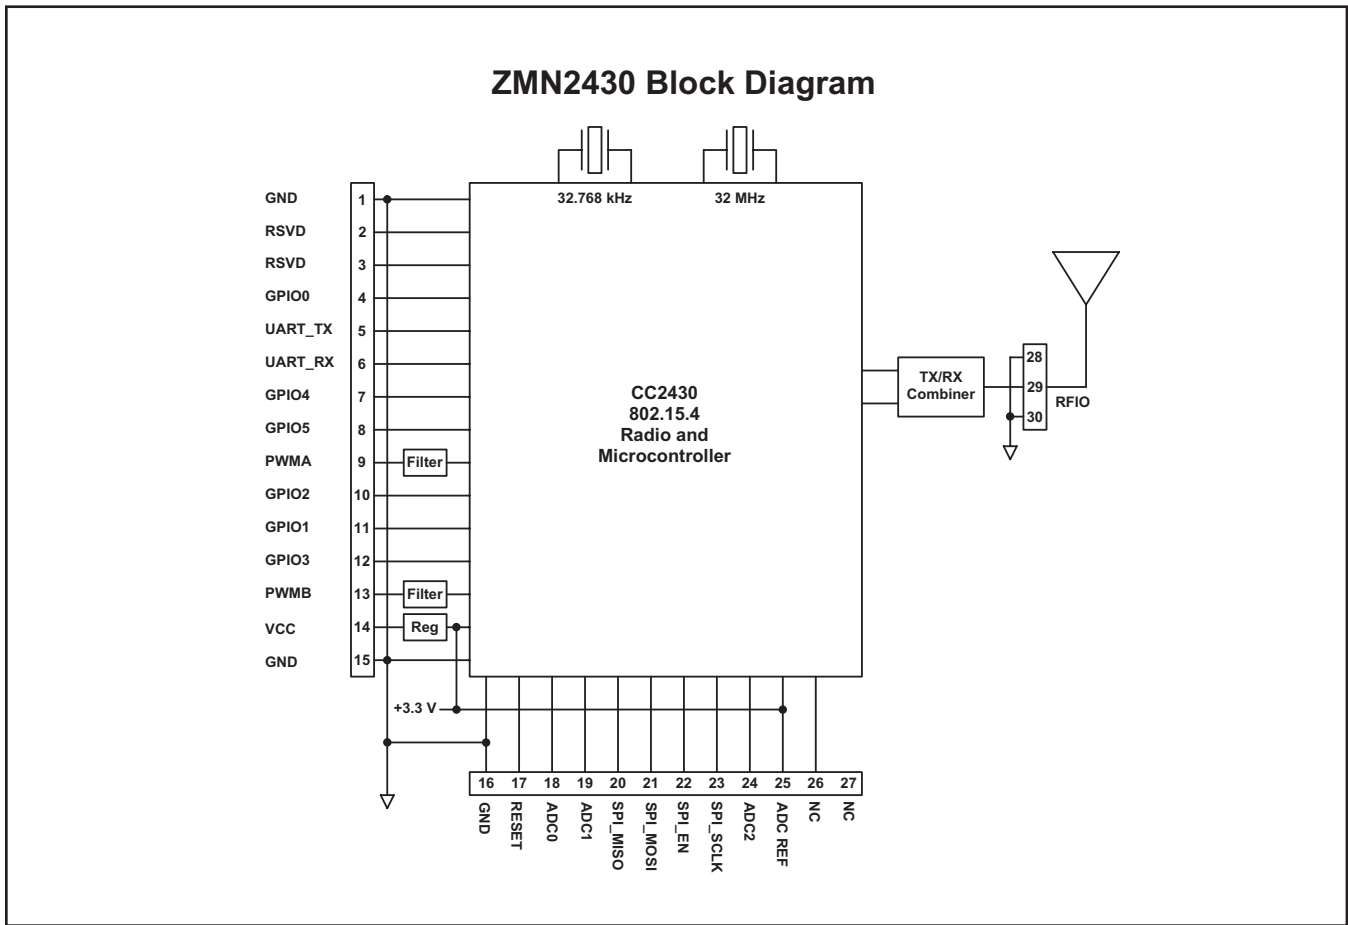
ZMN2430 Block Diagram

32.768 kHz
32 MHz

GND 1
RSVD 2
RSVD 3
GPIO0 4
UART_TX 5
UART_RX 6
GPIO4 7
GPIO5 8
PWMA 9
Filter
GPIO2 10
GPIO1 11
GPIO3 12
PWMB 13
Filter
VCC 14
Reg
GND 15

CC2430
802.15.4
Radio and
Microcontroller

TX/RX
Combiner

28
29
30
RFIO

+3.3 V

16 GND
17 RESET
18 ADC0
19 ADC1
20 SPI_MISO
21 SPI_MOSI
22 SPI_EN
23 SPI_SCLK
24 ADC2
25 ADC REF
26 NC
27 NC